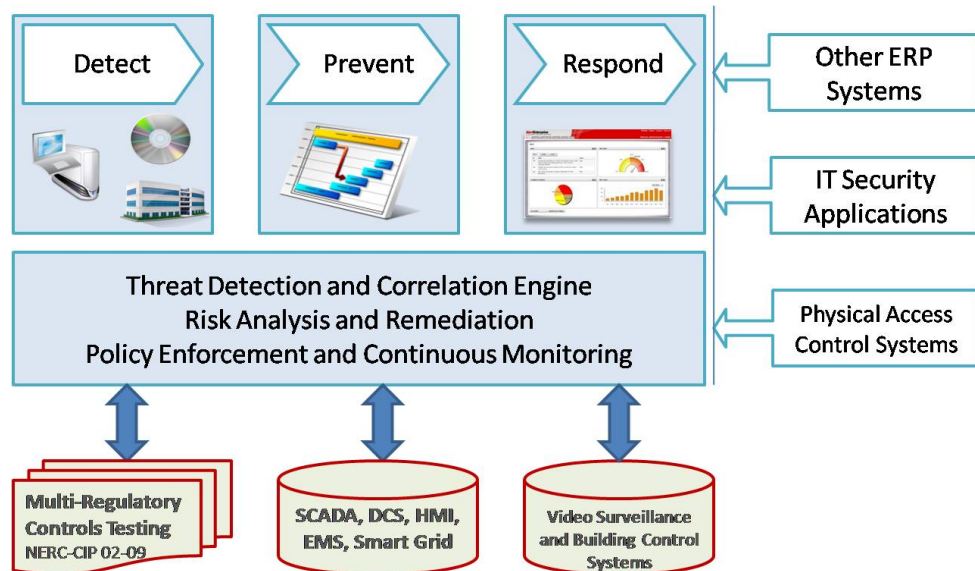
Detect

Prevent

Respond

Other ERP Systems

IT Security Applications

Threat Detection and Correlation Engine
Risk Analysis and Remediation
Policy Enforcement and Continuous Monitoring

Physical Access Control Systems

Multi-Regulatory Controls Testing
NERC-CIP 02-09

SCADA, DCS, HMI, EMS, Smart Grid

Video Surveillance and Building Control Systems